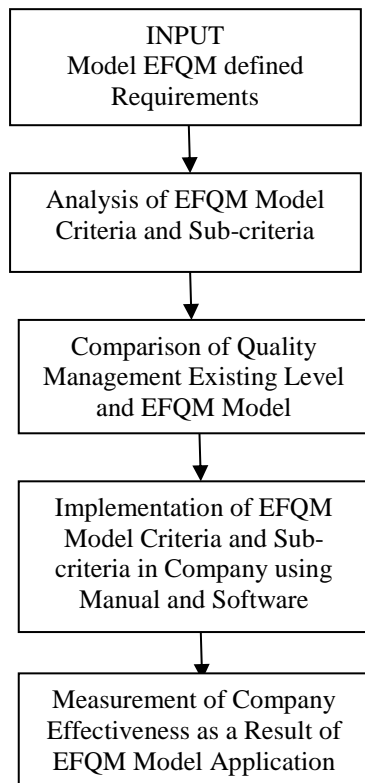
INPUT
Model EFQM defined Requirements

Analysis of EFQM Model Criteria and Sub-criteria

Comparison of Quality Management Existing Level and EFQM Model

Implementation of EFQM Model Criteria and Sub-criteria in Company using Manual and Software

Measurement of Company Effectiveness as a Result of EFQM Model Application